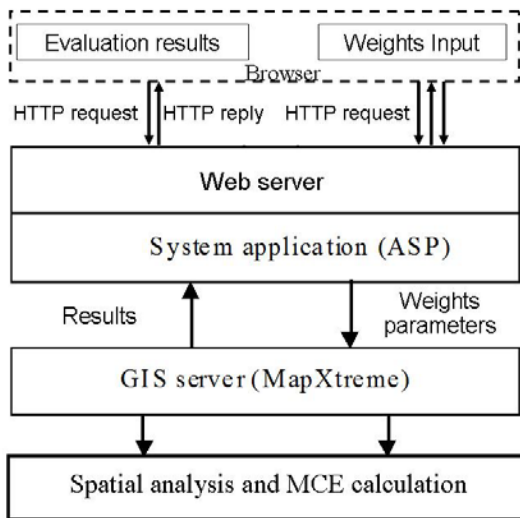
Evaluation results

Weights Input

Browser

HTTP request

HTTP reply

HTTP request

Web server

System application (ASP)

Results

Weights parameters

GIS server (MapXtreme)

Spatial analysis and MCE calculation